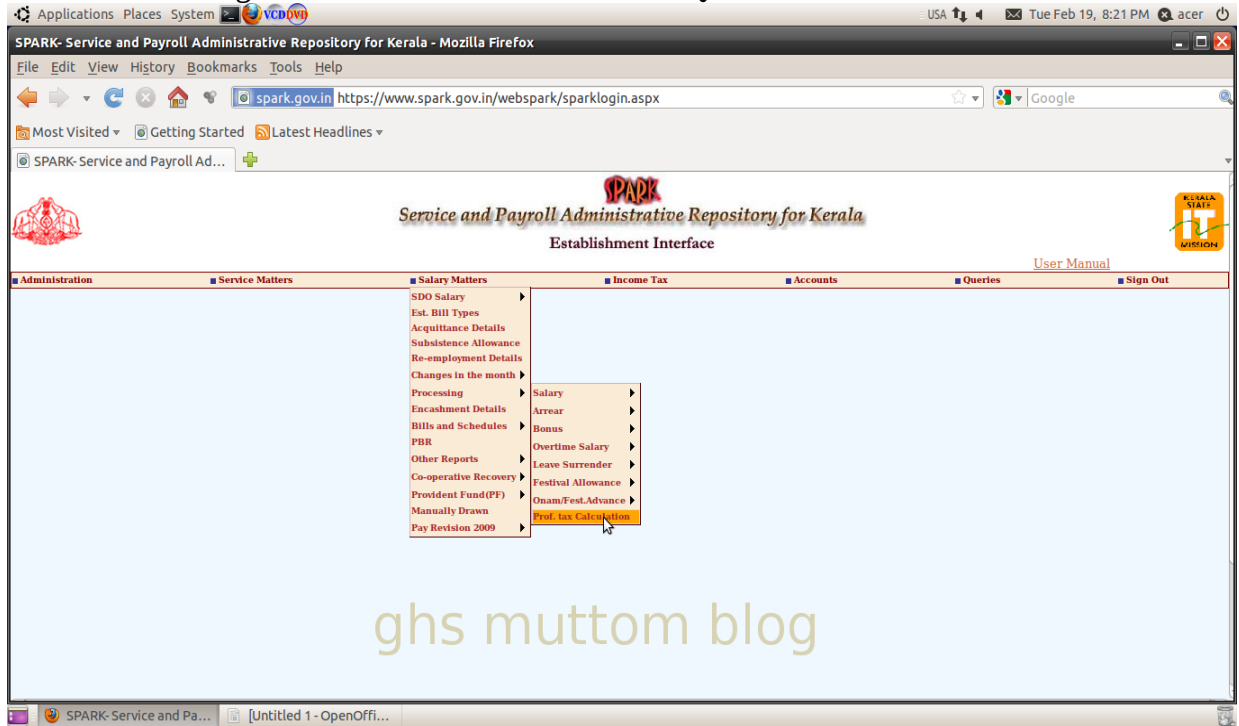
Applications Places System VCD DVD USA Tue Feb 19, 8:21 PM acer

SPARK- Service and Payroll Administrative Repository for Kerala - Mozilla Firefox

File Edit View History Bookmarks Tools Help

spark.gov.in https://www.spark.gov.in/webspark/sparklogin.aspx

Google

Most Visited Getting Started Latest Headlines

SPARK- Service and Payroll Ad...

SPARK

Service and Payroll Administrative Repository for Kerala

Establishment Interface

KERALA STATE IT MISSION

User Manual

Administration Service Matters Salary Matters Income Tax Accounts Queries Sign Out

SDO Salary
Est. Bill Types
Acquittance Details
Subsistence Allowance
Re-employment Details
Changes in the month
Processing
Encashment Details
Bills and Schedules
PBR
Other Reports
Co-operative Recovery
Provident Fund(PF)
Manually Drawn
Pay Revision 2009

Salary
Arrear
Bonus
Overtime Salary
Leave Surrender
Festival Allowance
Onam/Fest.Advance
Prof. tax Calculation

ghs muttom blog

SPARK- Service and Pa... [Untitled 1 - OpenOffi...